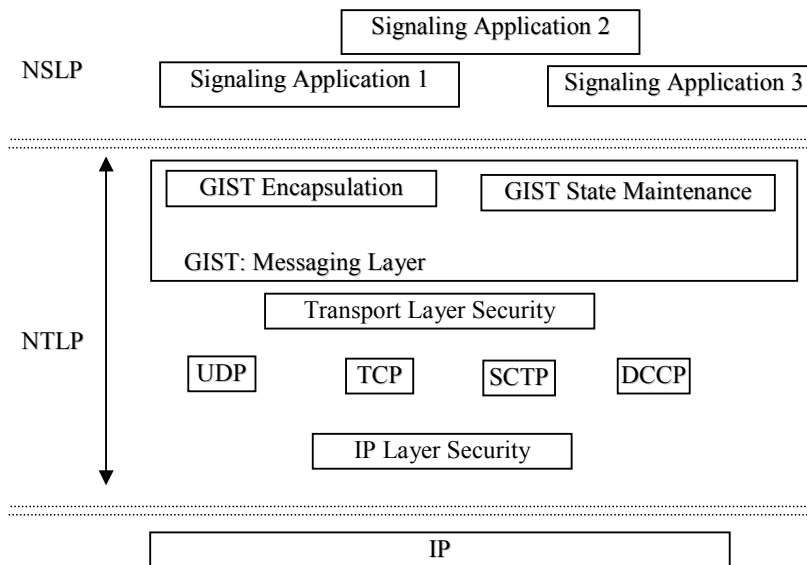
Signaling Application 2

NSLP

Signaling Application 1

Signaling Application 3

GIST Encapsulation

GIST State Maintenance

GIST: Messaging Layer

Transport Layer Security

NTLP

UDP

TCP

SCTP

DCCP

IP Layer Security

IP